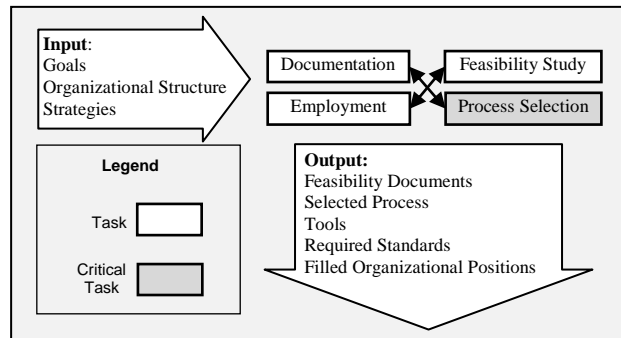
Input:
Goals
Organizational Structure
Strategies

Documentation

Feasibility Study

Employment

Process Selection

Legend

Task

Critical Task

Output:
Feasibility Documents
Selected Process
Tools
Required Standards
Filled Organizational Positions